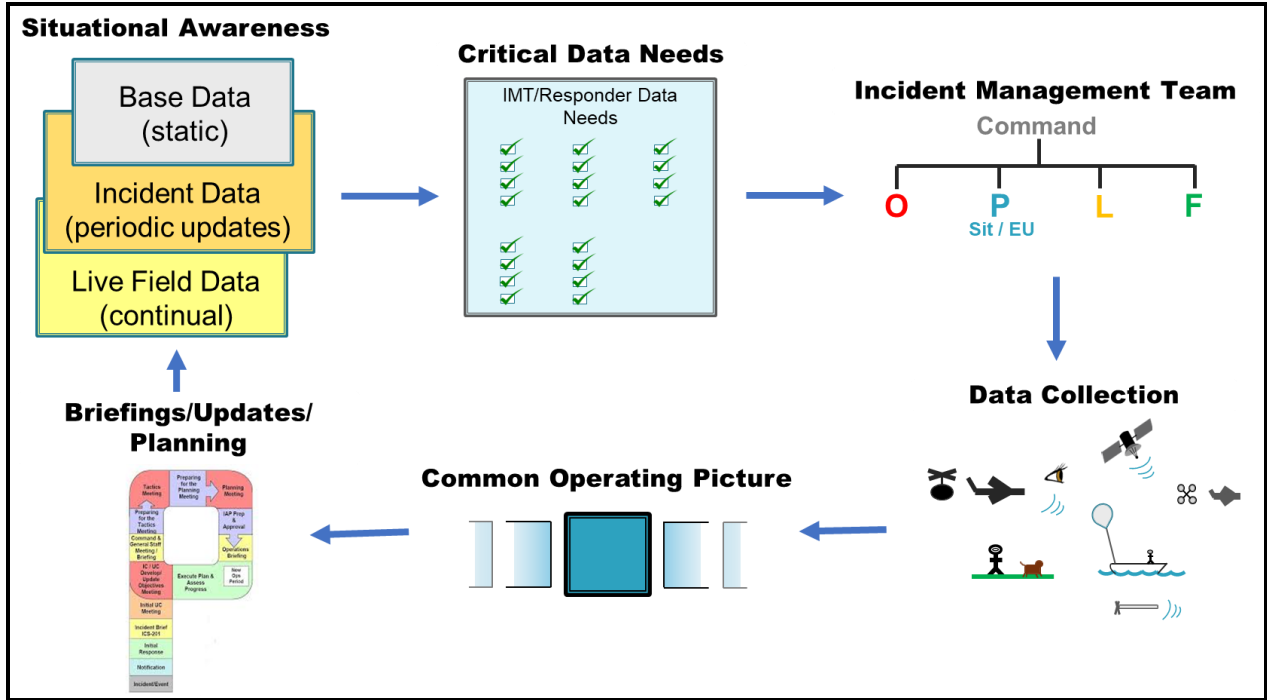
Situational Awareness

Base Data (static)

Incident Data (periodic updates)

Live Field Data (continual)

Critical Data Needs

IMT/Responder Data Needs

Incident Management Team

Command

O

P

Sit / EU

L

F

Data Collection

Common Operating Picture

Briefings/Updates/ Planning

Tactics Meeting

Preparing for the Planning Meeting

Planning Meeting

Preparing for the Tactics Meeting

IAP Prep & Approval

Command & General Staff Meeting / Briefing

Operations Briefing

IC / UC Develop/ Update Objectives Meeting

Execute Plan & Assess Progress

New Ops Period

Initial UC Meeting

Incident Brief ICS-201

Initial Response

Notification

Incident/Event